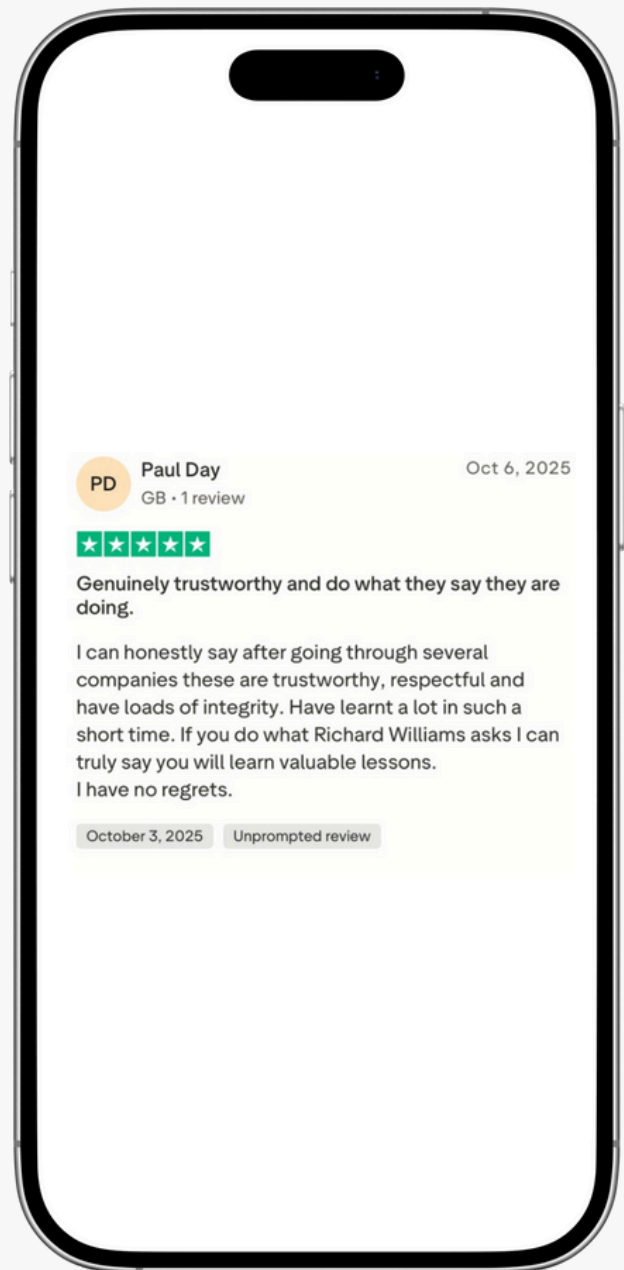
PD

Paul Day
GB • 1 review

Oct 6, 2025

Genuinely trustworthy and do what they say they are doing.

I can honestly say after going through several companies these are trustworthy, respectful and have loads of integrity. Have learnt a lot in such a short time. If you do what Richard Williams asks I can truly say you will learn valuable lessons.
I have no regrets.

October 3, 2025

Unprompted review